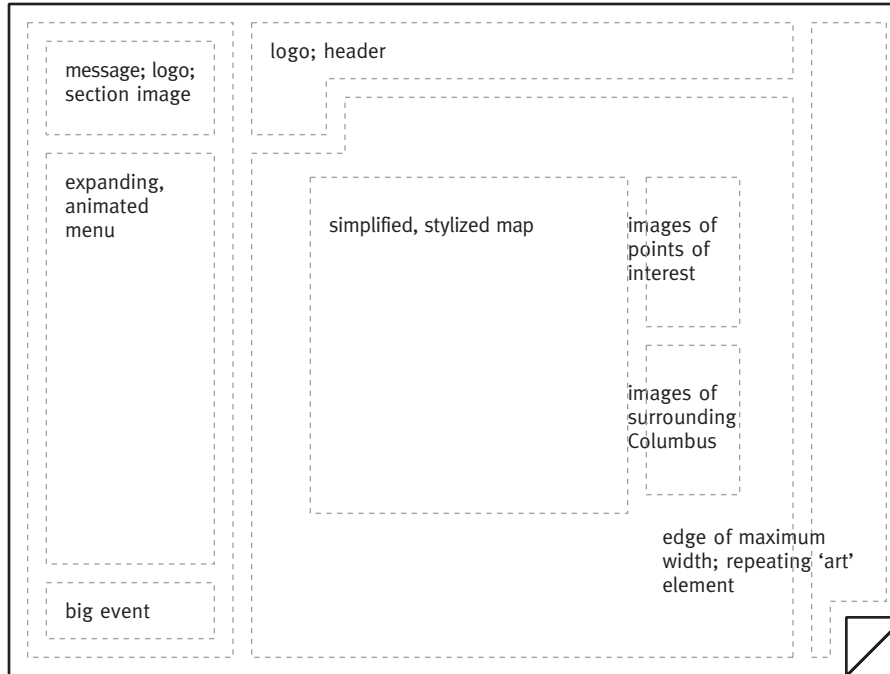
message; logo; section image

expanding, animated menu

big event

logo; header

simplified, stylized map

images of points of interest

images of surrounding Columbus

edge of maximum width; repeating 'art' element